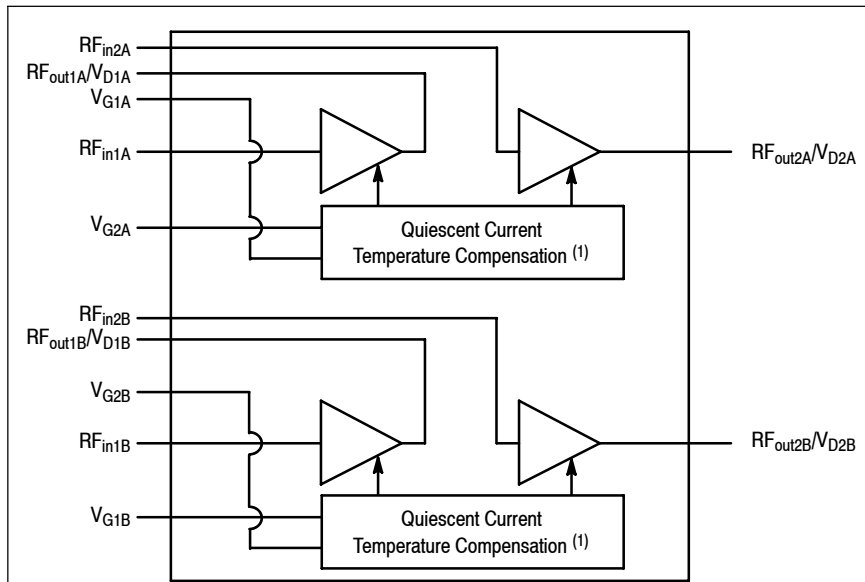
$RF_{in2A}$
$RF_{out1A}/V_{D1A}$
$V_{G1A}$
$RF_{in1A}$
$V_{G2A}$
Quiescent Current Temperature Compensation $^{(1)}$
$RF_{out2A}/V_{D2A}$

$RF_{in2B}$
$RF_{out1B}/V_{D1B}$
$V_{G2B}$
$RF_{in1B}$
$V_{G1B}$
Quiescent Current Temperature Compensation $^{(1)}$
$RF_{out2B}/V_{D2B}$